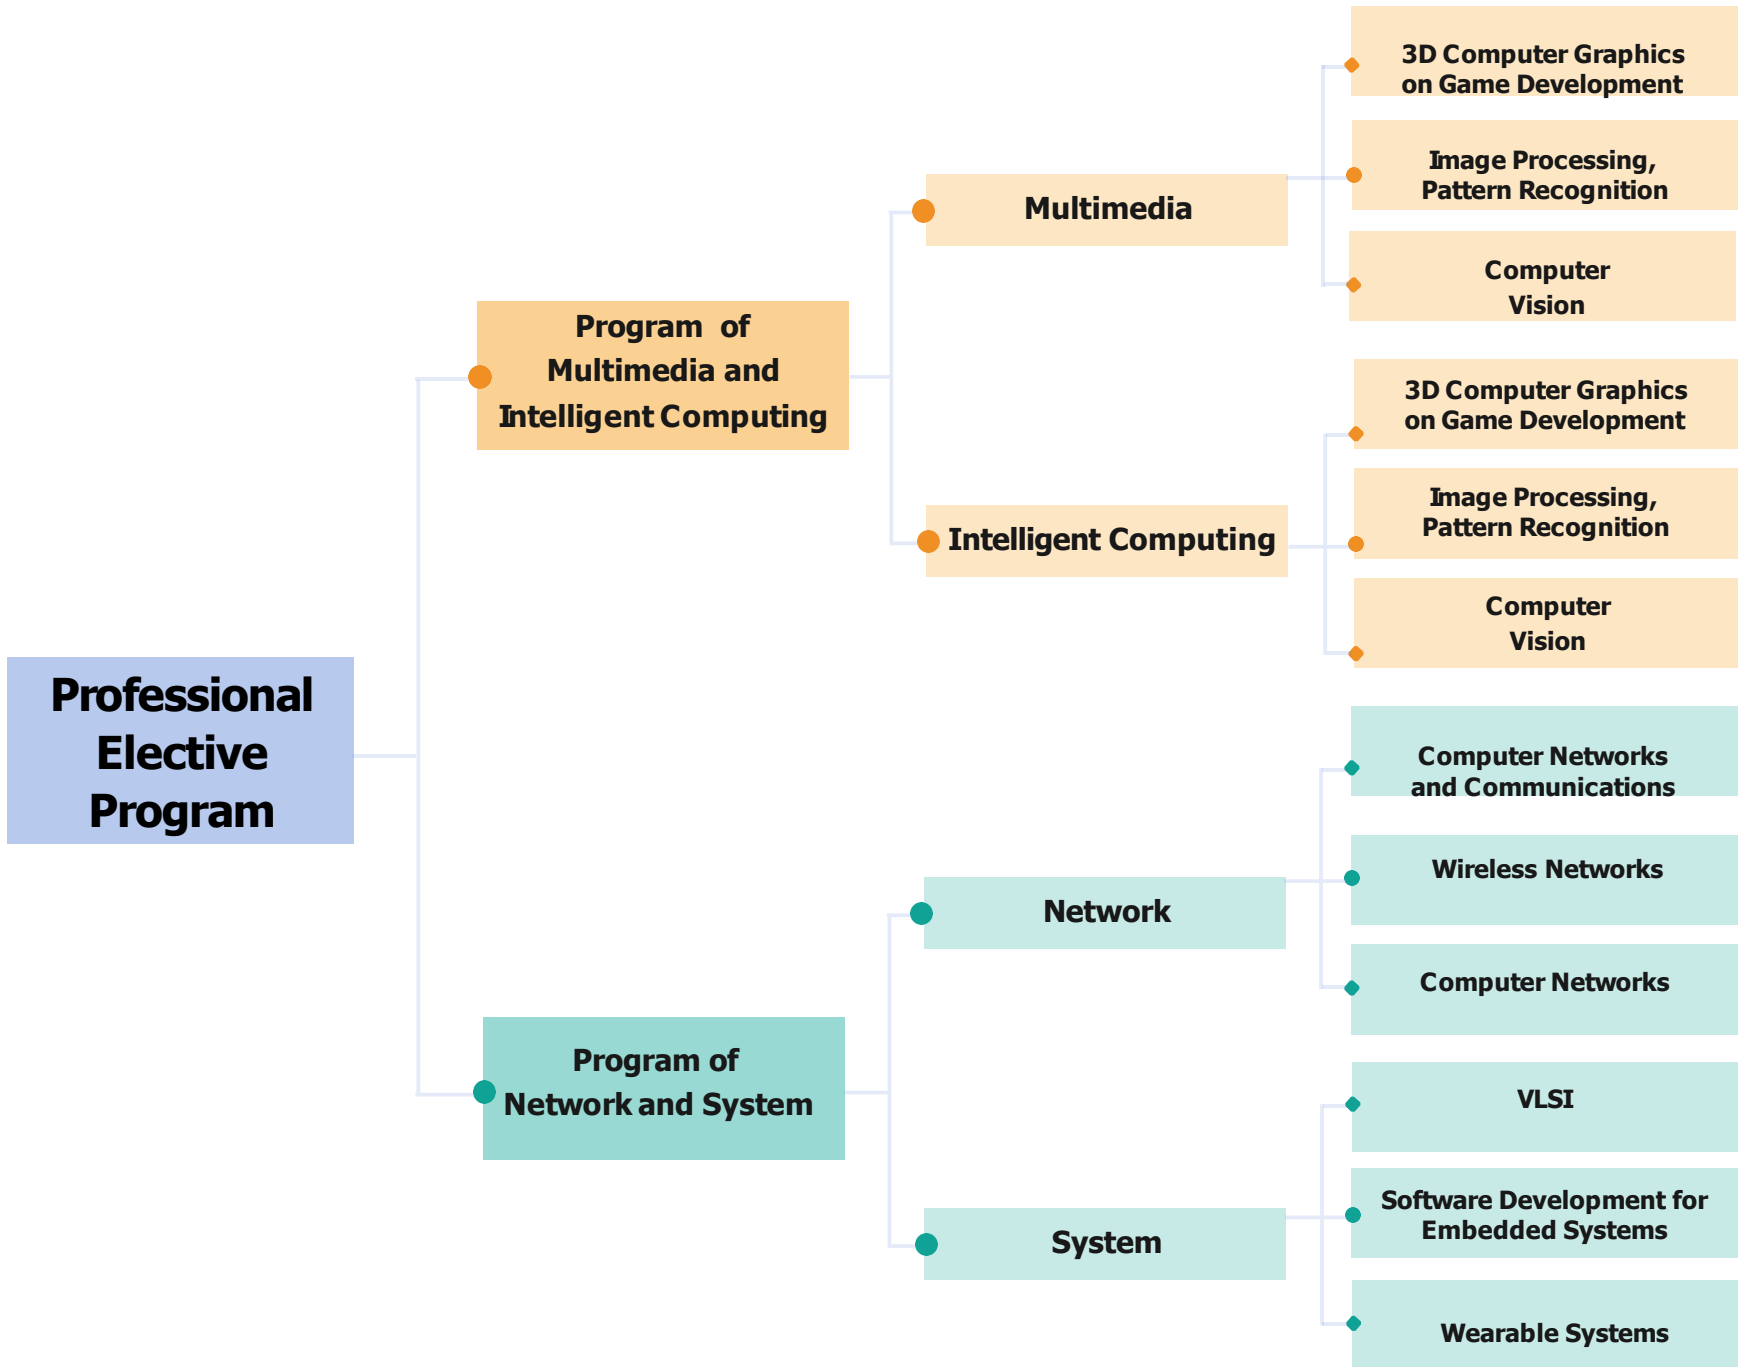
Professional Elective Program

Program of Multimedia and Intelligent Computing

Multimedia

3D Computer Graphics on Game Development

Image Processing, Pattern Recognition

Computer Vision

Intelligent Computing

3D Computer Graphics on Game Development

Image Processing, Pattern Recognition

Computer Vision

Program of Network and System

Network

Computer Networks and Communications

Wireless Networks

Computer Networks

System

VLSI

Software Development for Embedded Systems

Wearable Systems